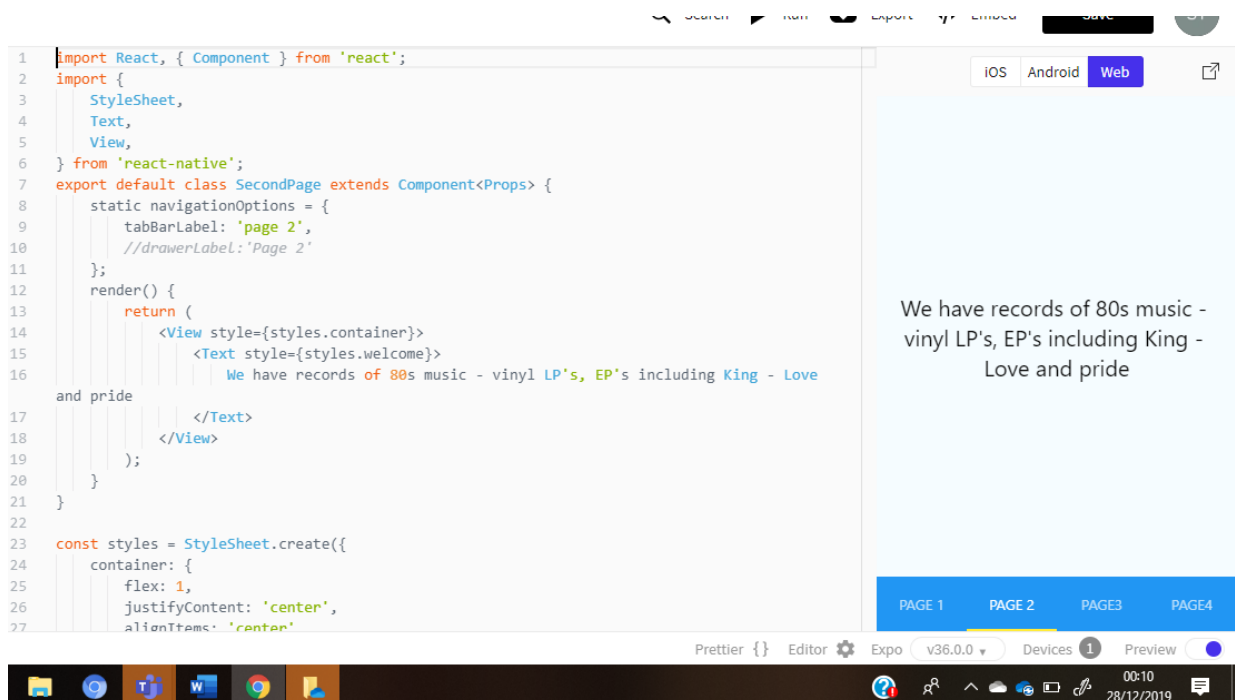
Search Run Export Embed Save

1 import React, { Component } from 'react';
2 import {
3 StyleSheet,
4 Text,
5 View,
6 } from 'react-native';
7 export default class SecondPage extends Component<Props> {
8 static navigationOptions = {
9 tabBarLabel: 'page 2',
10 //drawerLabel:'Page 2'
11 };
12 render() {
13 return (
14 <View style={styles.container}>
15 <Text style={styles.welcome}>
16 We have records of 80s music - vinyl LP's, EP's including King - Love and pride
17 </Text>
18 </View>
19 );
20 }
21 }
22
23 const styles = StyleSheet.create({
24 container: {
25 flex: 1,
26 justifyContent: 'center',
27 alignItems: 'center'

iOS Android Web

We have records of 80s music - vinyl LP's, EP's including King - Love and pride

PAGE 1 PAGE 2 PAGE3 PAGE4

Prettier {} Editor Expo v36.0.0 Devices 1 Preview

00:10
28/12/2019